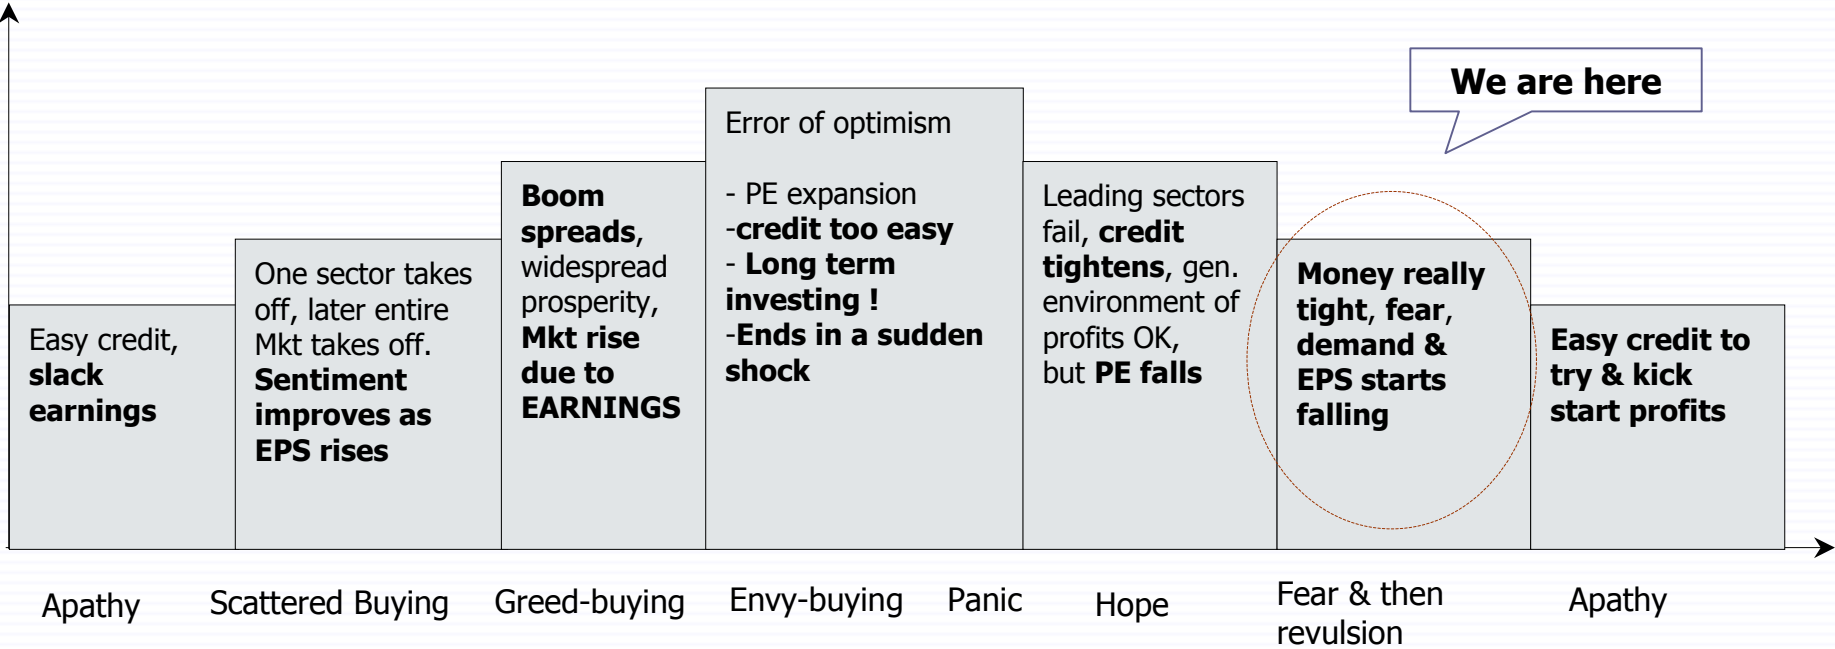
We are here

Easy credit, slack earnings

One sector takes off, later entire Mkt takes off. Sentiment improves as EPS rises

Boom spreads, widespread prosperity, Mkt rise due to EARNINGS

Error of optimism

- PE expansion
-credit too easy
- Long term investing !
-Ends in a sudden shock

Leading sectors fail, credit tightens, gen. environment of profits OK, but PE falls

Money really tight, fear, demand & EPS starts falling

Easy credit to try & kick start profits

Apathy

Scattered Buying

Greed-buying

Envy-buying

Panic

Hope

Fear & then revulsion

Apathy